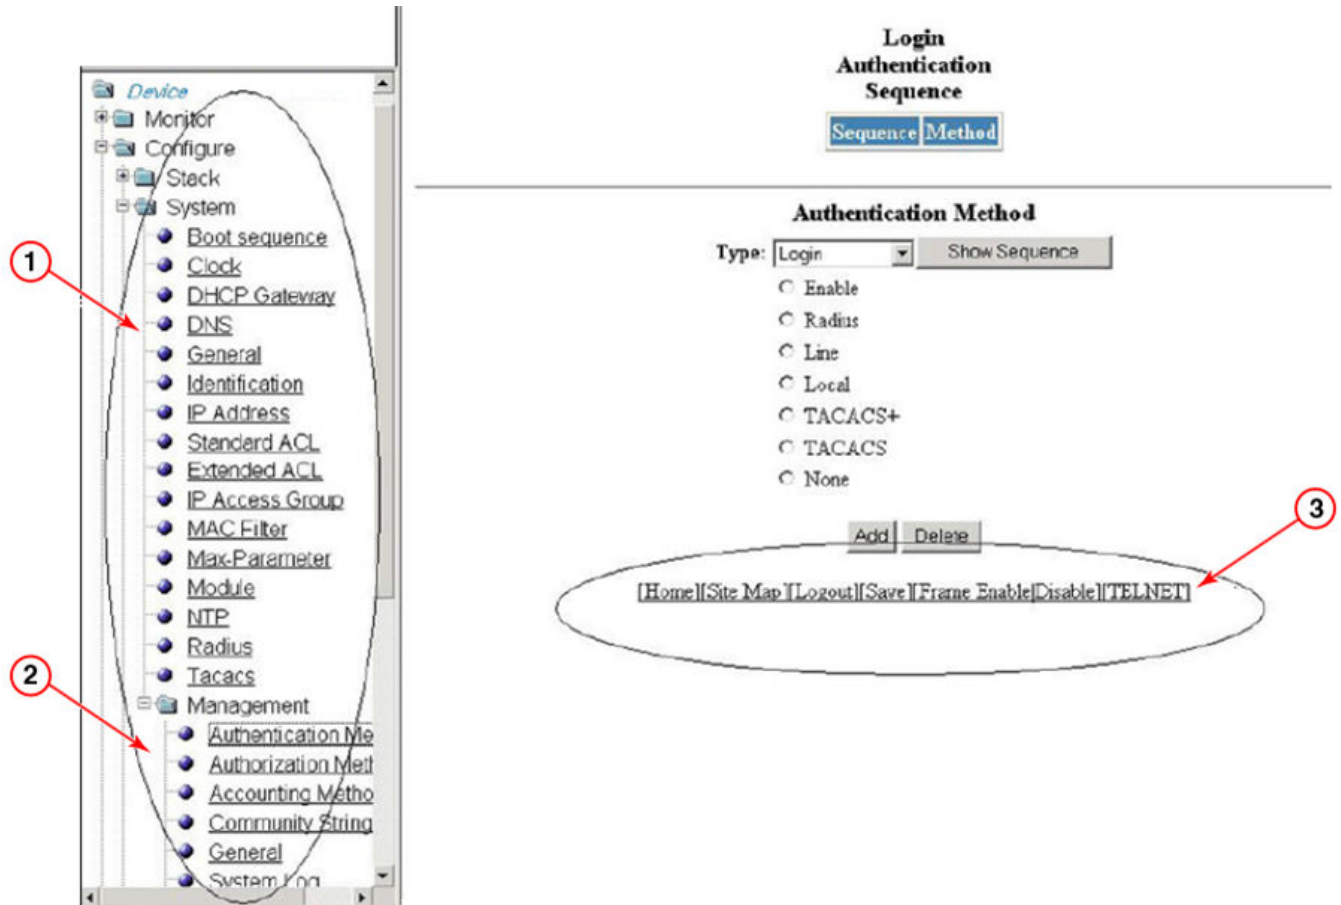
Device
Monitor
Configure
Stack
System
Boot sequence
Clock
DHCP Gateway
DNS
General
Identification
IP Address
Standard ACL
Extended ACL
IP Access Group
MAC Filter
Max-Parameter
Module
NTP
Radius
Tacacs
Management
Authentication Me
Authorization Met
Accounting Metho
Community String
General
System Log

1

2

Login Authentication Sequence

Sequence Method

Authentication Method

Type: Login Show Sequence

Enable
Radius
Line
Local
TACACS+
TACACS
None

Add Delete

3

[Home][Site Map][Logout][Save][Frame Enable|Disable][TELNET]